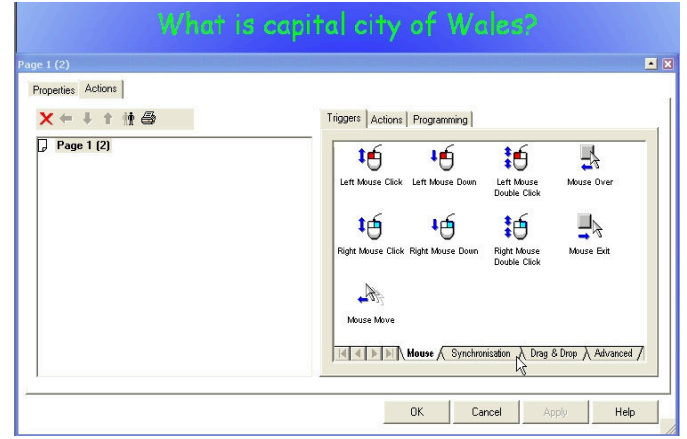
What is capital city of Wales?

Page 1 (2)

Properties Actions

Page 1 (2)

Triggers Actions Programming

Left Mouse Click
Left Mouse Down
Left Mouse Double Click
Mouse Over
Right Mouse Click
Right Mouse Down
Right Mouse Double Click
Mouse Exit
Mouse Move

Mouse Synchronisation Drag & Drop Advanced

OK Cancel Apply Help